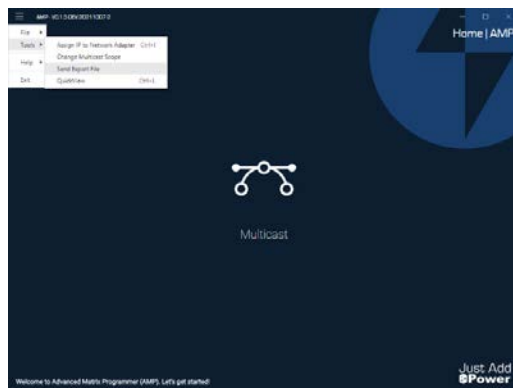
AMP - V2.1.5.0B(V.0.2.0.1.1.0.0.7.0)

File
Tools
Help
Exit

Assign IP to Network Adapter Ctrl+I
Change Multicast Scope
Send Report File
QuickView Ctrl+L

Home | AMP

Multicast

Welcome to Advanced Matrix Programmer (AMP). Let's get started!

Just Add Power